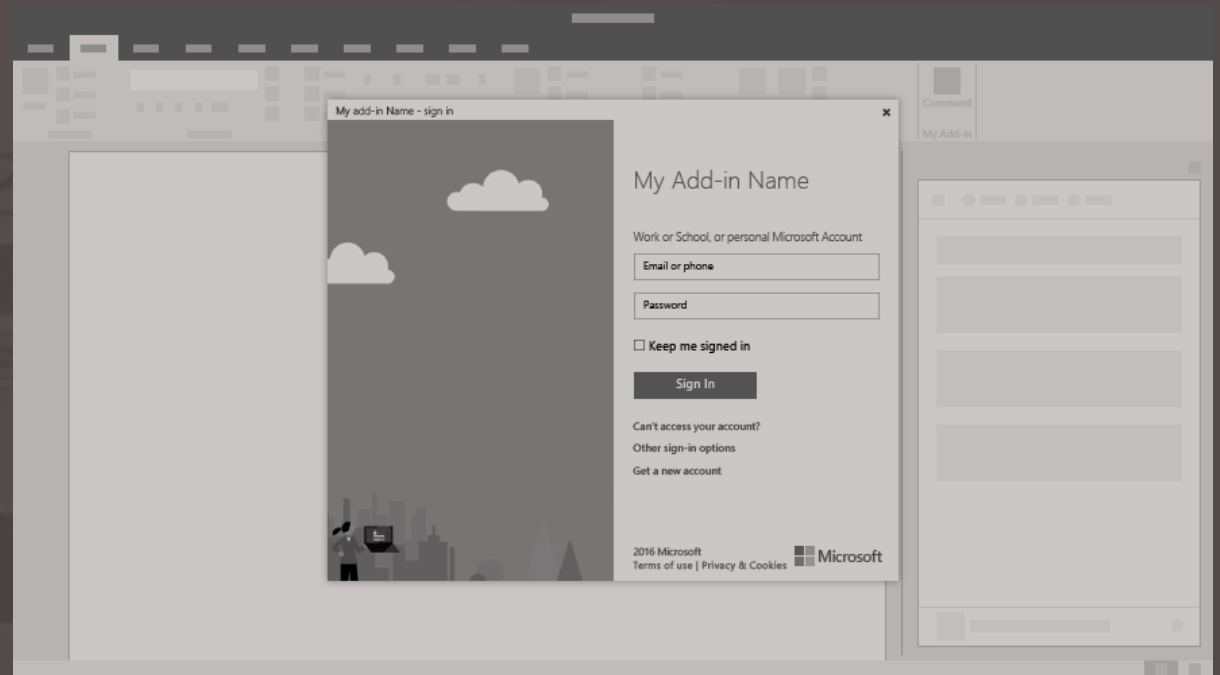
Command
My Add-in

My add-in Name - sign in
×

My Add-in Name

Work or School, or personal Microsoft Account

Email or phone

Password

☐ Keep me signed in

Sign In

Can't access your account?
Other sign-in options
Get a new account

2016 Microsoft
Terms of use | Privacy & Cookies
Microsoft